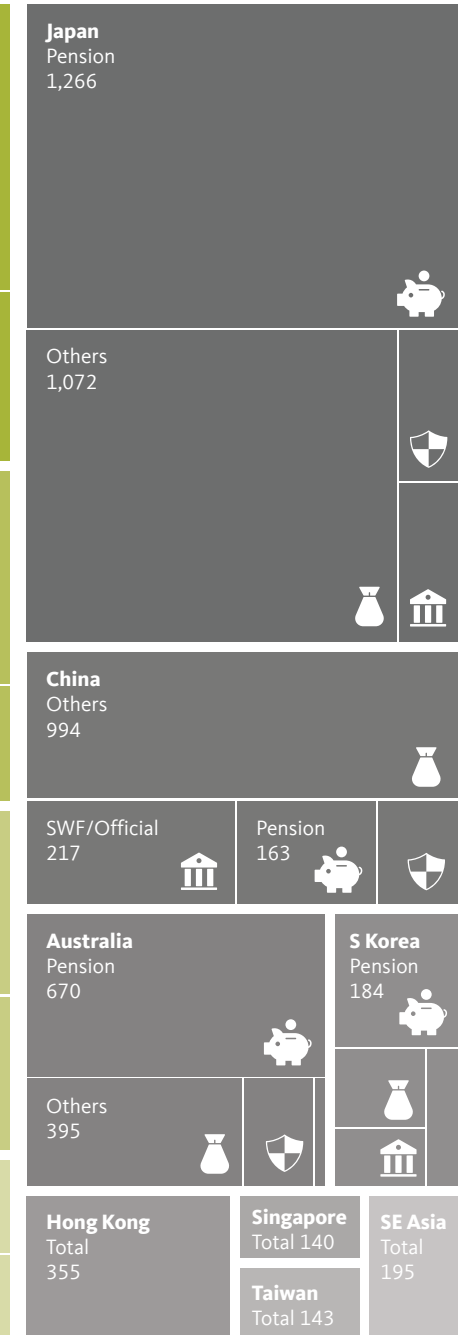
**Japan**
Pension
1,266

Others
1,072

**China**
Others
994

SWF/Official
217

Pension
163

**Australia**
Pension
670

Others
395

**S Korea**
Pension
184

**Hong Kong**
Total
355

**Singapore**
Total 140

**Taiwan**
Total 143

**SE Asia**
Total
195